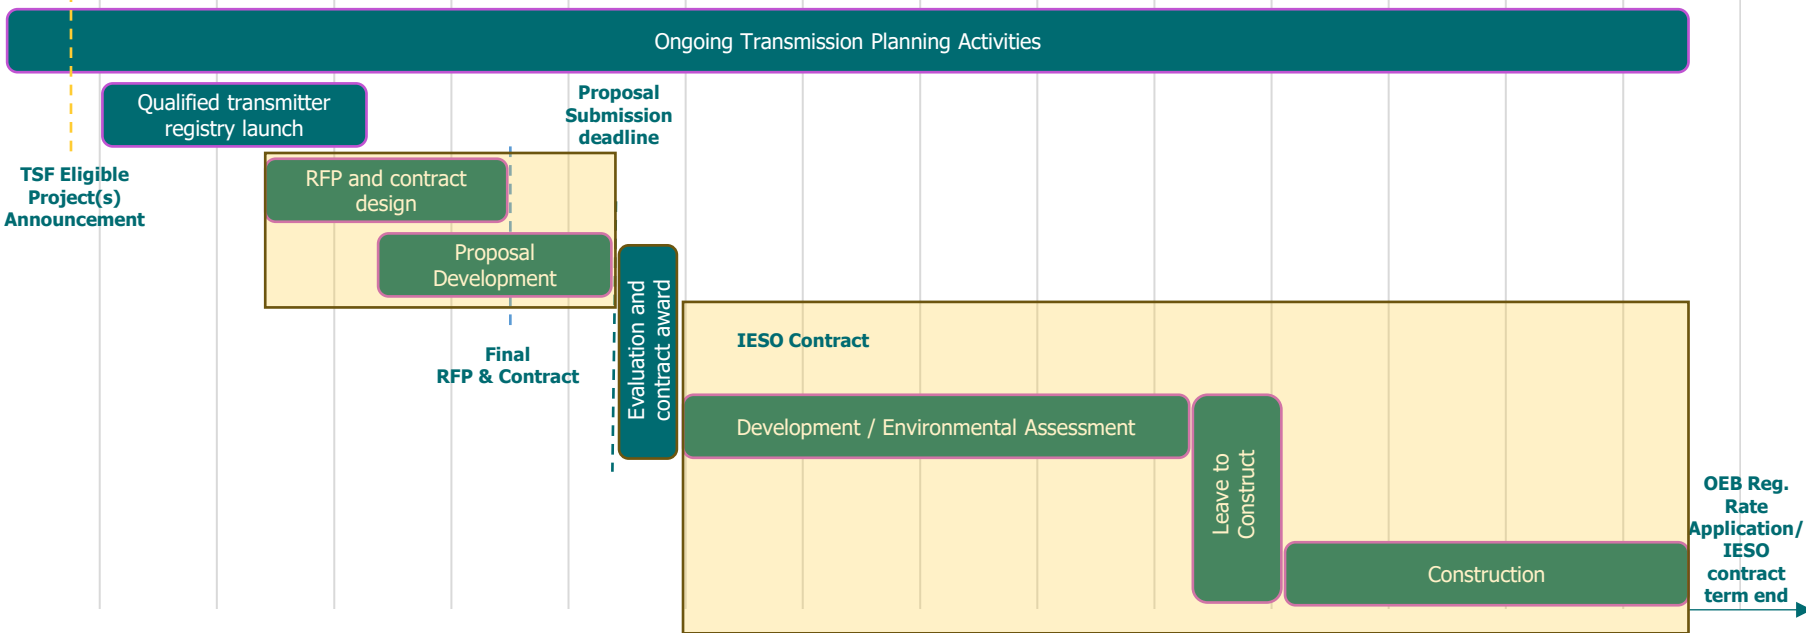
Ongoing Transmission Planning Activities

Qualified transmitter registry launch

TSF Eligible Project(s) Announcement

RFP and contract design

Proposal Development

Proposal Submission deadline

Final RFP & Contract

Evaluation and contract award

IESO Contract

Development / Environmental Assessment

Leave to Construct

Construction

OEB Reg. Rate Application/ IESO contract term end